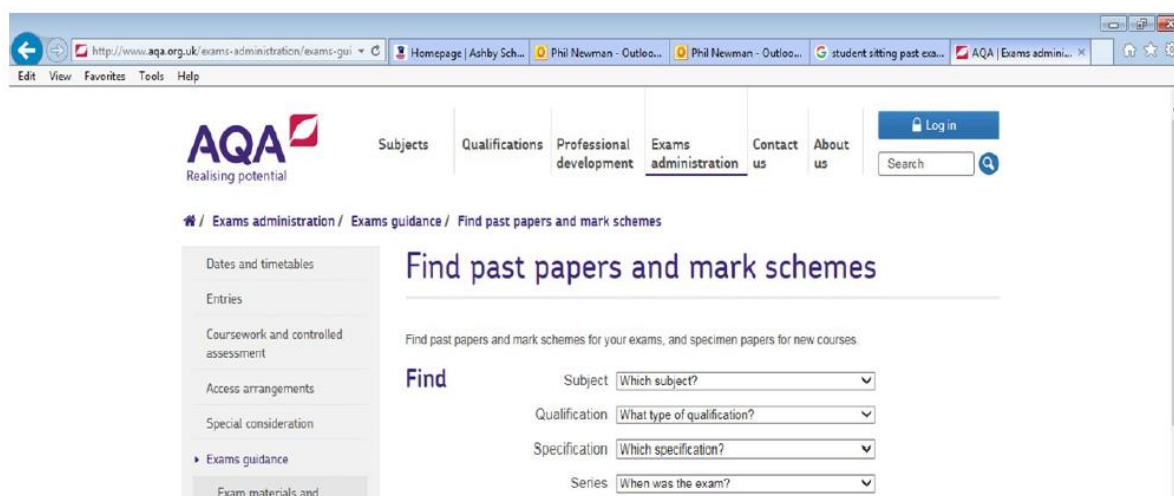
http://www.aqa.org.uk/exams-administration/exams-gui

Homepage | Ashby Sch...

Phil Newman - Outloo...

Phil Newman - Outloo...

student sitting past exa...

AQA | Exams admini... ×

Edit View Favorites Tools Help

AQA
Realising potential

Subjects

Qualifications

Professional development

Exams administration

Contact us

About us

Log in

Search

/ Exams administration / Exams guidance / Find past papers and mark schemes

Dates and timetables

Entries

Coursework and controlled assessment

Access arrangements

Special consideration

Exams guidance

Exam materials and

Find past papers and mark schemes

Find past papers and mark schemes for your exams, and specimen papers for new courses.

Find

Subject Which subject?

Qualification What type of qualification?

Specification Which specification?

Series When was the exam?